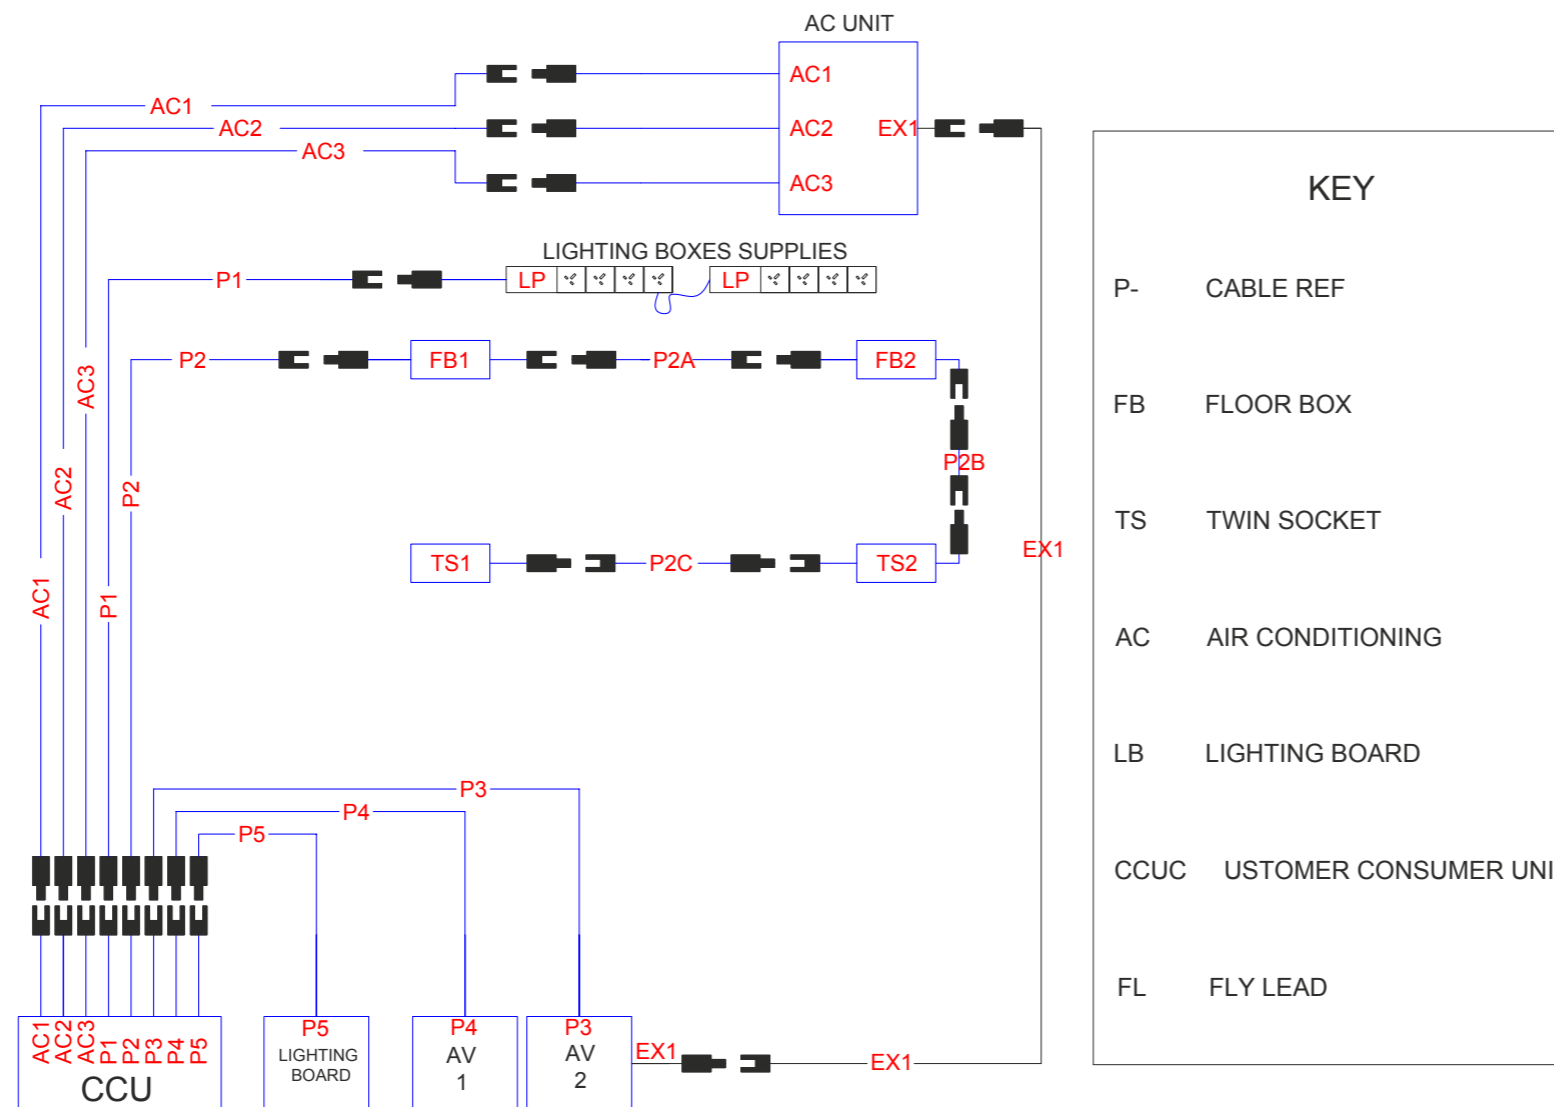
AC UNIT
AC1
AC2
AC3
EX1
AC1
AC2
AC3

LIGHTING BOXES SUPPLIES
P1
LP
LP
P2
FB1
P2A
FB2
P2B
TS1
P2C
TS2
EX1
AC3
AC2
P2
AC1
P1

P3
P4
P5

AC1 AC2 AC3 P1 P2 P3 P4 P5
CCU

P5
LIGHTING BOARD

P4
AV 1

P3
AV 2

EX1
EX1

KEY

| | |
|---|---|
| P- | CABLE REF |
| FB | FLOOR BOX |
| TS | TWIN SOCKET |
| AC | AIR CONDITIONING |
| LB | LIGHTING BOARD |
| CCUC | USTOMER CONSUMER UNI |
| FL | FLY LEAD |